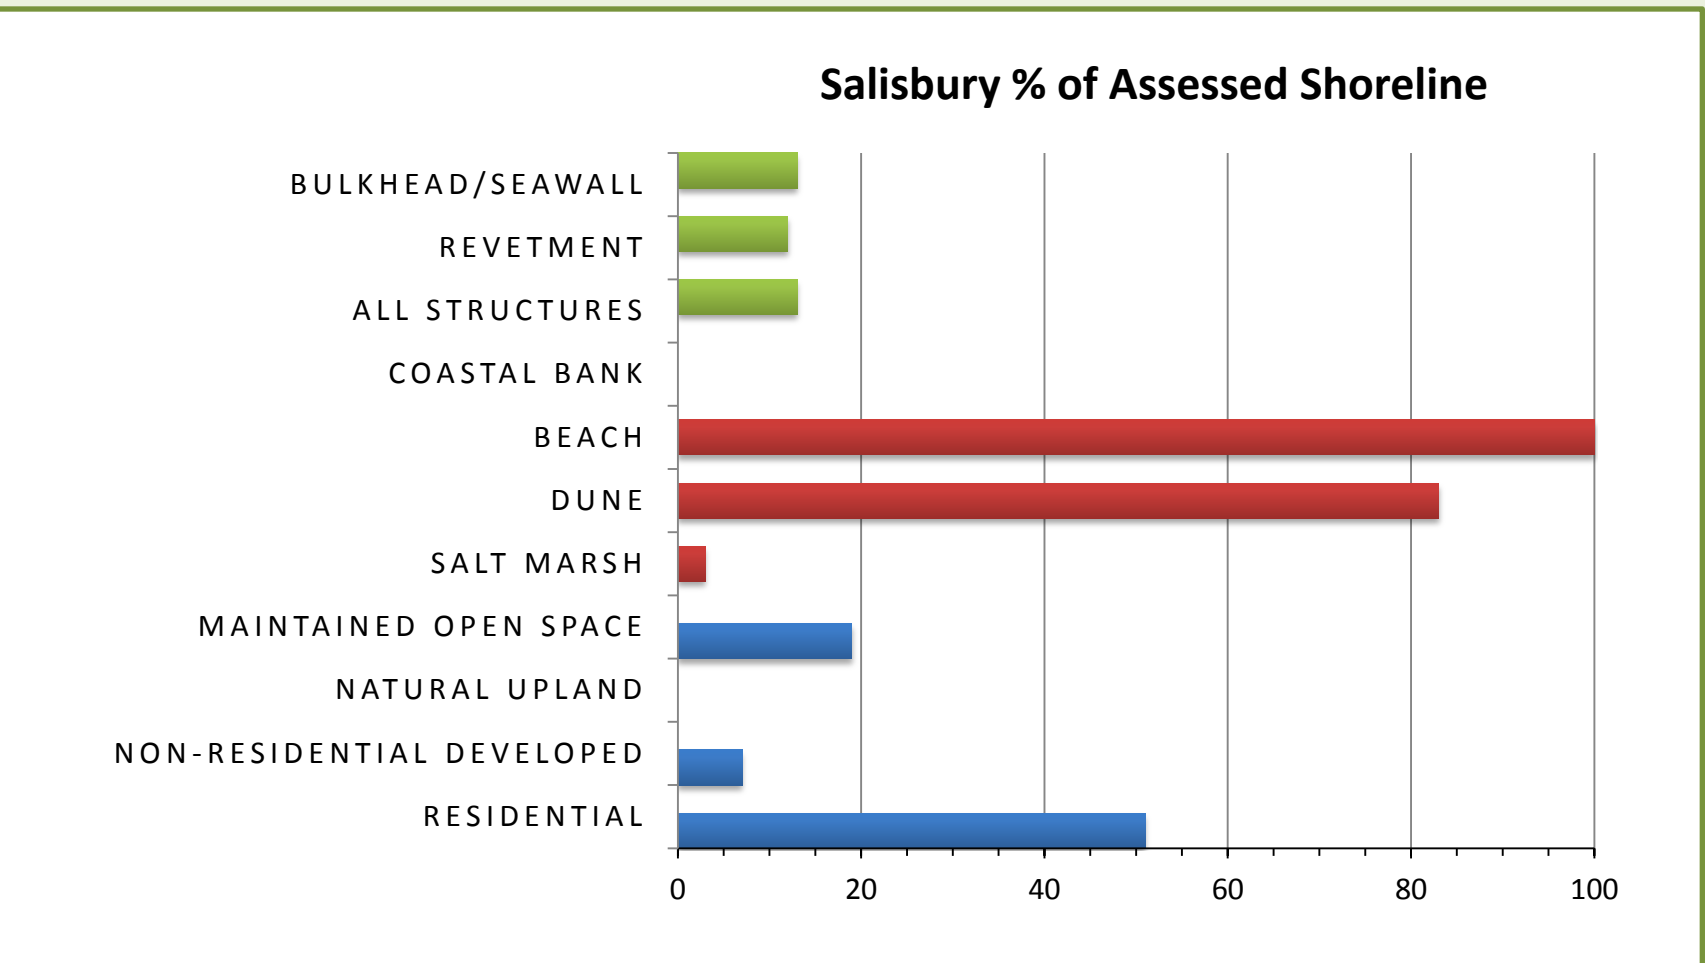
Salisbury % of Assessed Shoreline

BULKHEAD/SEAWALL
REVETMENT
ALL STRUCTURES
COASTAL BANK
BEACH
DUNE
SALT MARSH
MAINTAINED OPEN SPACE
NATURAL UPLAND
NON-RESIDENTIAL DEVELOPED
RESIDENTIAL

0 20 40 60 80 100